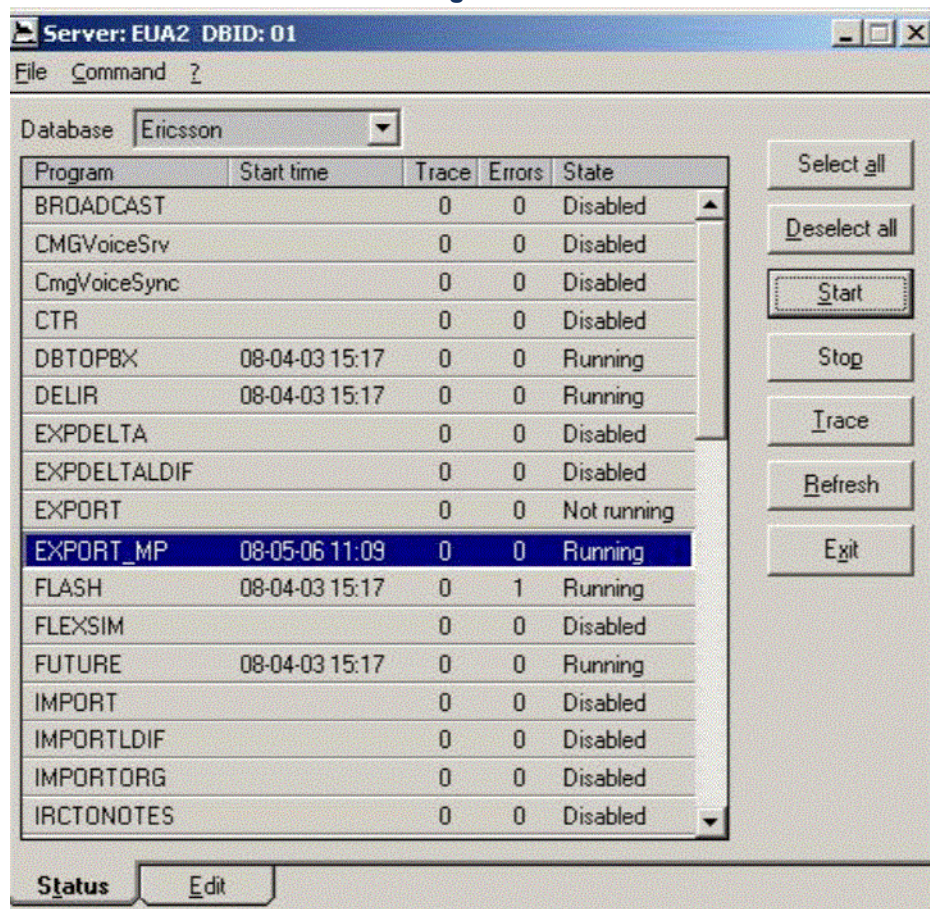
Server: EUA2 DBID: 01

File Command ?

Database Ericsson

| Program | Start time | Trace | Errors | State |
|---|---|---|---|---|
| BROADCAST | | 0 | 0 | Disabled |
| CMGVoiceSrv | | 0 | 0 | Disabled |
| CmgVoiceSync | | 0 | 0 | Disabled |
| CTR | | 0 | 0 | Disabled |
| DBTOPBX | 08-04-03 15:17 | 0 | 0 | Running |
| DELIR | 08-04-03 15:17 | 0 | 0 | Running |
| EXPDELTA | | 0 | 0 | Disabled |
| EXPDELTALDIF | | 0 | 0 | Disabled |
| EXPORT | | 0 | 0 | Not running |
| EXPORT_MP | 08-05-06 11:09 | 0 | 0 | Running |
| FLASH | 08-04-03 15:17 | 0 | 1 | Running |
| FLEXSIM | | 0 | 0 | Disabled |
| FUTURE | 08-04-03 15:17 | 0 | 0 | Running |
| IMPORT | | 0 | 0 | Disabled |
| IMPORTLDIF | | 0 | 0 | Disabled |
| IMPORTORG | | 0 | 0 | Disabled |
| IRCTONOTES | | 0 | 0 | Disabled |

Select all
Deselect all
Start
Stop
Trace
Refresh
Exit

Status Edit